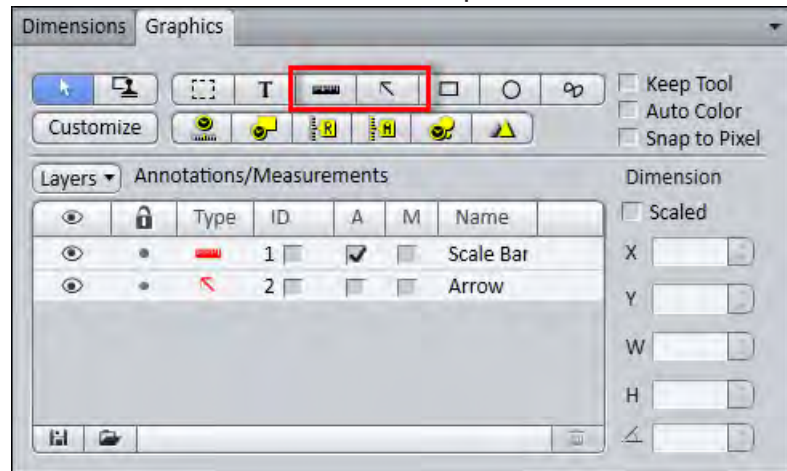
Dimensions Graphics

T

Keep Tool
Auto Color
Snap to Pixel

Customize

Layers ▾ Annotations/Measurements

Dimension

Scaled

| | | Type | ID | A | M | Name |
|---|---|---|---|---|---|---|
| | | | 1 | ✓ | | Scale Bar |
| | | | 2 | | | Arrow |

X

Y

W

H